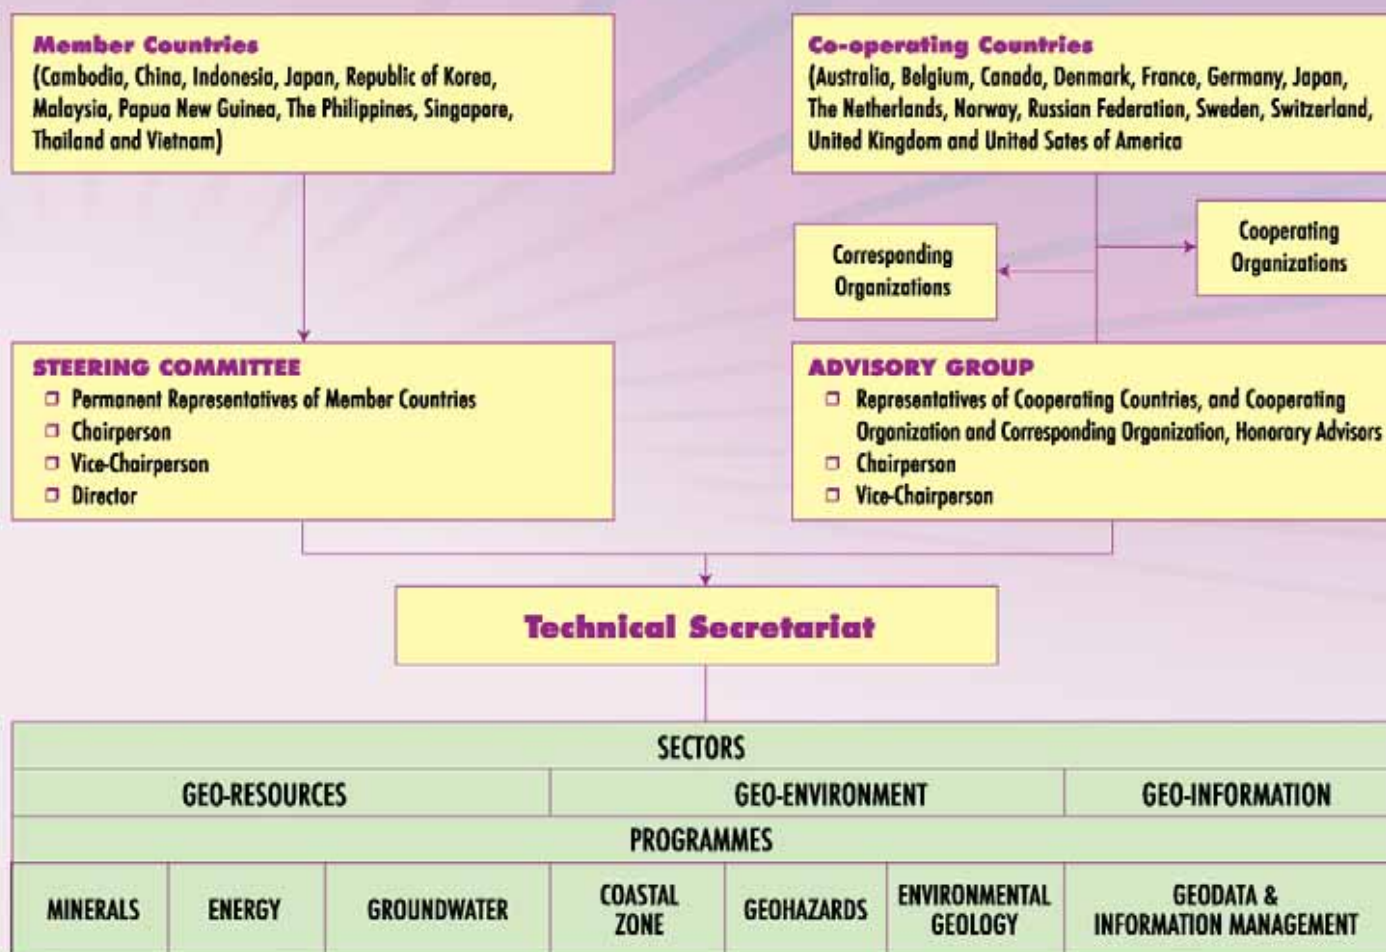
Member Countries
(Cambodia, China, Indonesia, Japan, Republic of Korea, Malaysia, Papua New Guinea, The Philippines, Singapore, Thailand and Vietnam)

Co-operating Countries
(Australia, Belgium, Canada, Denmark, France, Germany, Japan, The Netherlands, Norway, Russian Federation, Sweden, Switzerland, United Kingdom and United Sates of America

Corresponding Organizations

Cooperating Organizations

STEERING COMMITTEE
❐ Permanent Representatives of Member Countries
❐ Chairperson
❐ Vice-Chairperson
❐ Director

ADVISORY GROUP
❐ Representatives of Cooperating Countries, and Cooperating Organization and Corresponding Organization, Honorary Advisors
❐ Chairperson
❐ Vice-Chairperson

Technical Secretariat

| SECTORS | | | | | | |
|---|---|---|---|---|---|---|
| GEO-RESOURCES | | | GEO-ENVIRONMENT | | | GEO-INFORMATION |
| PROGRAMMES | | | | | | |
| MINERALS | ENERGY | GROUNDWATER | COASTAL ZONE | GEOHAZARDS | ENVIRONMENTAL GEOLOGY | GEODATA & INFORMATION MANAGEMENT |